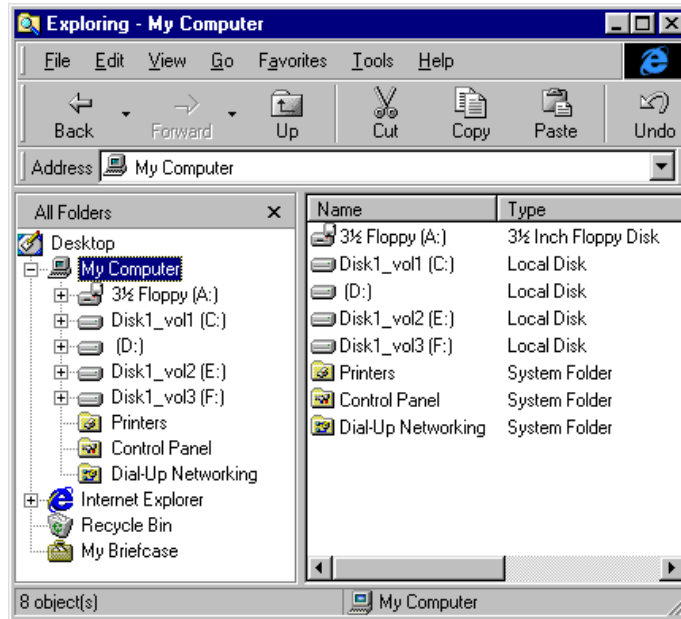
Exploring - My Computer

File Edit View Go Favorites Tools Help

Back Forward Up Cut Copy Paste Undo

Address My Computer

All Folders ×

Desktop
My Computer
3½ Floppy (A:)
Disk1_vol1 (C:)
(D:)
Disk1_vol2 (E:)
Disk1_vol3 (F:)
Printers
Control Panel
Dial-Up Networking
Internet Explorer
Recycle Bin
My Briefcase

| Name | Type |
|---|---|
| 3½ Floppy (A:) | 3½ Inch Floppy Disk |
| Disk1_vol1 (C:) | Local Disk |
| (D:) | Local Disk |
| Disk1_vol2 (E:) | Local Disk |
| Disk1_vol3 (F:) | Local Disk |
| Printers | System Folder |
| Control Panel | System Folder |
| Dial-Up Networking | System Folder |

8 object(s)
My Computer